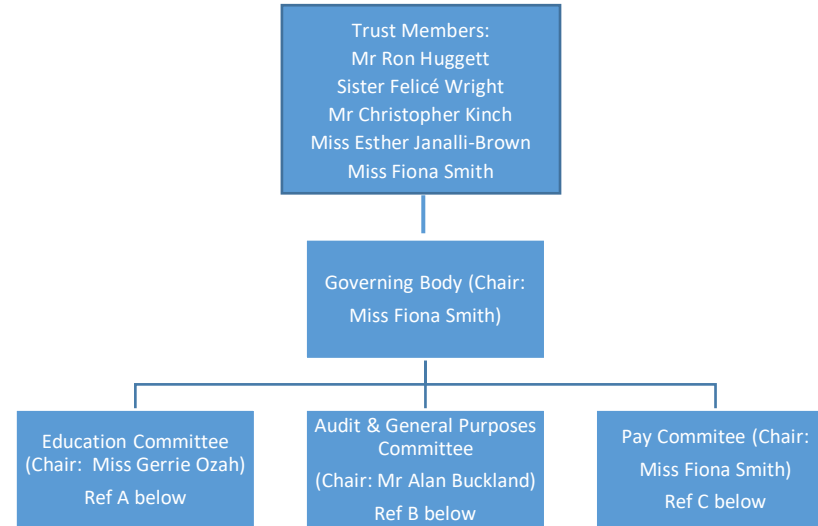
Trust Members:
Mr Ron Huggett
Sister Felicé Wright
Mr Christopher Kinch
Miss Esther Janalli-Brown
Miss Fiona Smith

Governing Body (Chair: Miss Fiona Smith)

Education Committee (Chair: Miss Gerrie Ozah)
Ref A below

Audit & General Purposes Committee
(Chair: Mr Alan Buckland)
Ref B below

Pay Commitee (Chair: Miss Fiona Smith)
Ref C below